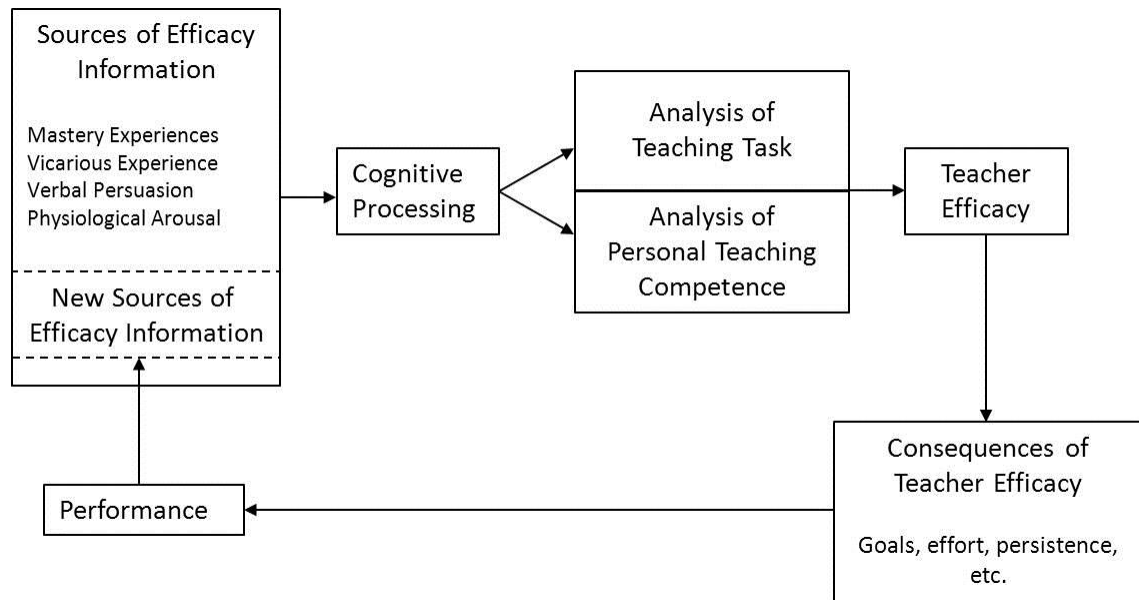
Sources of Efficacy Information

Mastery Experiences
Vicarious Experience
Verbal Persuasion
Physiological Arousal

New Sources of Efficacy Information

Cognitive Processing

Analysis of Teaching Task

Analysis of Personal Teaching Competence

Teacher Efficacy

Consequences of Teacher Efficacy

Goals, effort, persistence, etc.

Performance